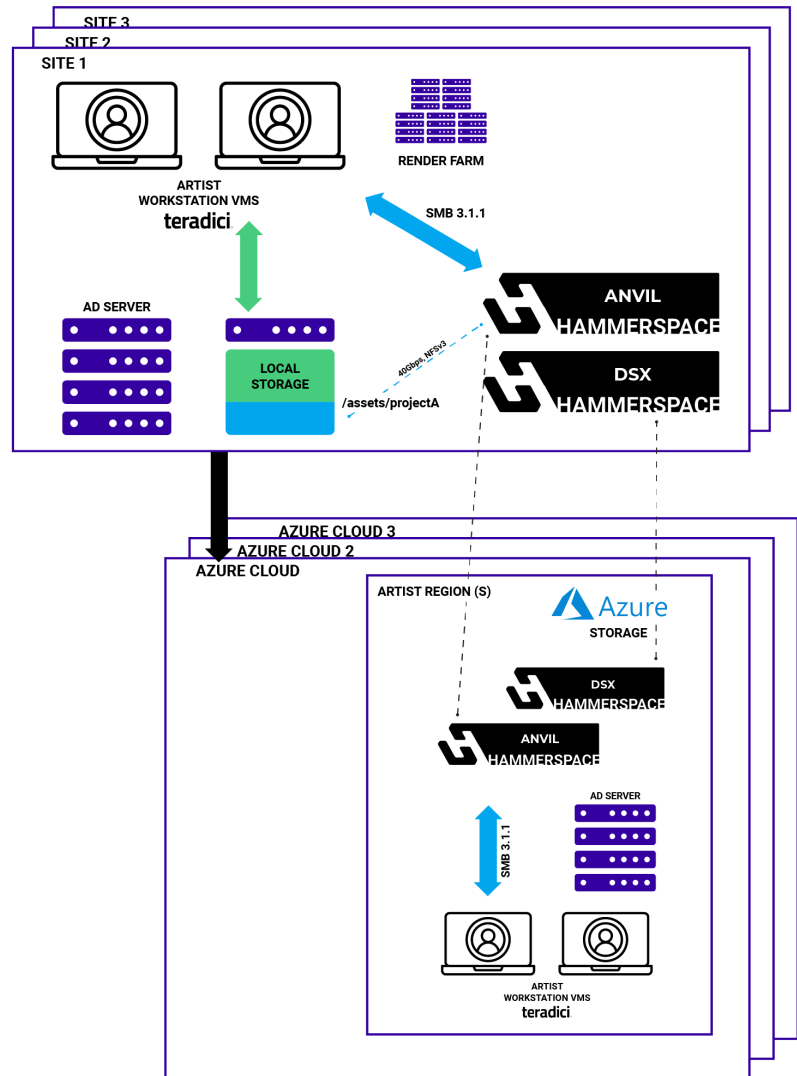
SITE 3
SITE 2
SITE 1

ARTIST WORKSTATION VMS
teradici

RENDER FARM

SMB 3.1.1

ANVIL
HAMMERSPACE

DSX
HAMMERSPACE

AD SERVER

LOCAL STORAGE

/assets/projectA

40Gbps, NFSv3

AZURE CLOUD 3
AZURE CLOUD 2
AZURE CLOUD

ARTIST REGION (S)

Azure
STORAGE

DSX
HAMMERSPACE

ANVIL
HAMMERSPACE

AD SERVER

SMB 3.1.1

ARTIST
WORKSTATION VMS
teradici